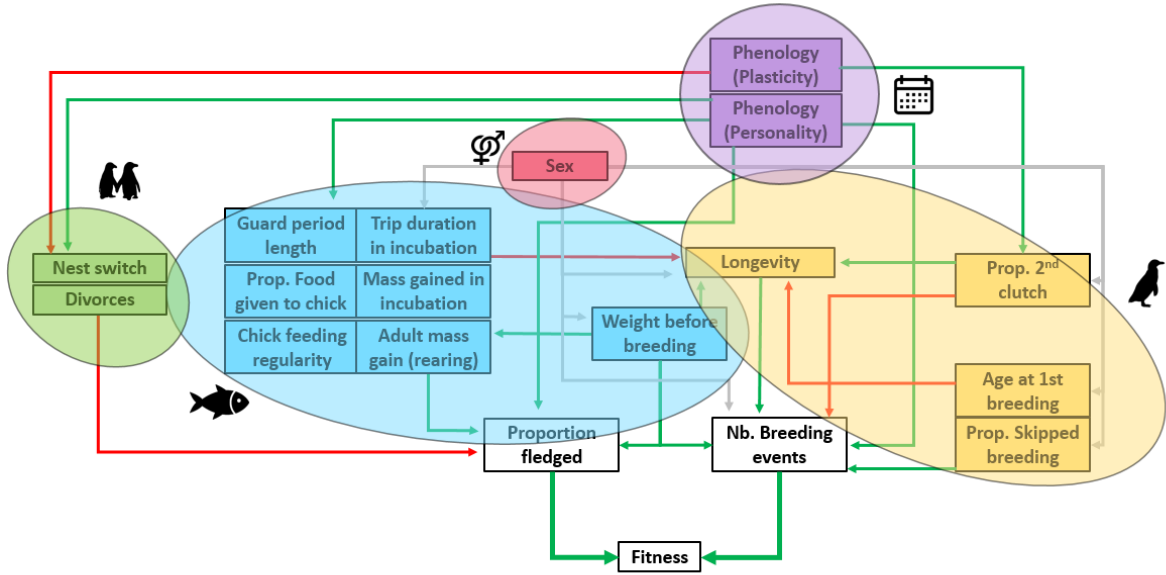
Phenology (Plasticity)

Phenology (Personality)

Sex

Nest switch

Divorces

Guard period length

Trip duration in incubation

Prop. Food given to chick

Mass gained in incubation

Chick feeding regularity

Adult mass gain (rearing)

Weight before breeding

Longevity

Prop. 2$^{nd}$ clutch

Age at 1st breeding

Prop. Skipped breeding

Proportion fledged

Nb. Breeding events

Fitness